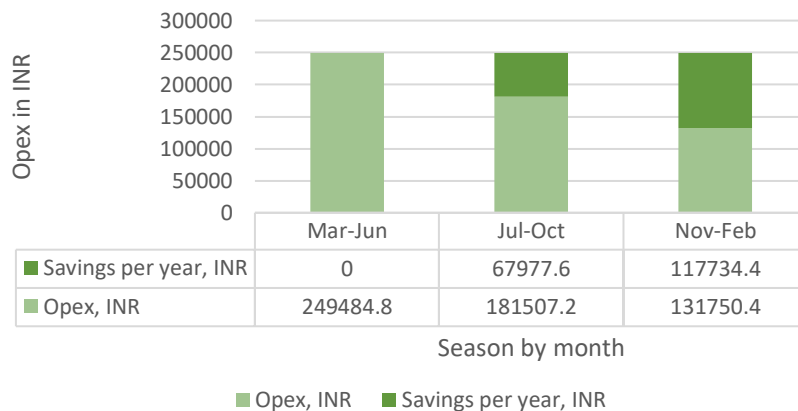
Opex in INR

300000
250000
200000
150000
100000
50000
0

| | Mar-Jun | Jul-Oct | Nov-Feb |
|---|---|---|---|
| Savings per year, INR | 0 | 67977.6 | 117734.4 |
| Opex, INR | 249484.8 | 181507.2 | 131750.4 |

Season by month

Opex, INR Savings per year, INR